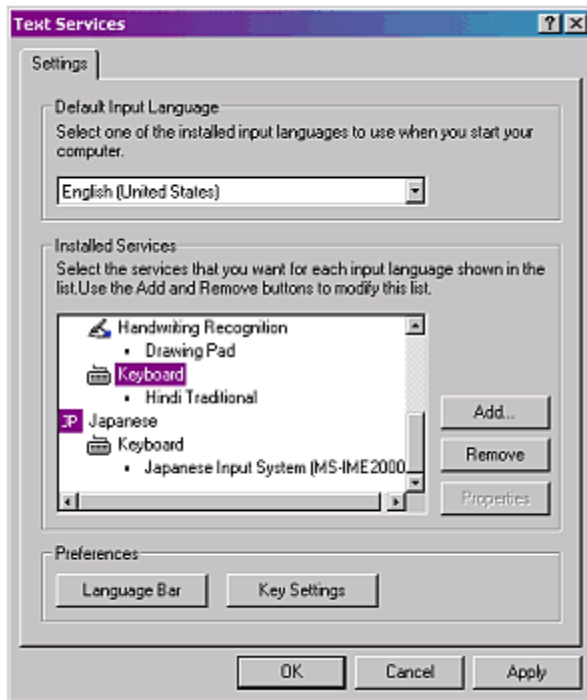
Text Services

?

Settings

Default Input Language

Select one of the installed input languages to use when you start your computer.

English (United States)

Installed Services

Select the services that you want for each input language shown in the list.Use the Add and Remove buttons to modify this list.

Handwriting Recognition

• Drawing Pad

Keyboard

• Hindi Traditional

JP Japanese

Keyboard

• Japanese Input System (MS-IME2000

Add...

Remove

Properties

Preferences

Language Bar

Key Settings

OK

Cancel

Apply